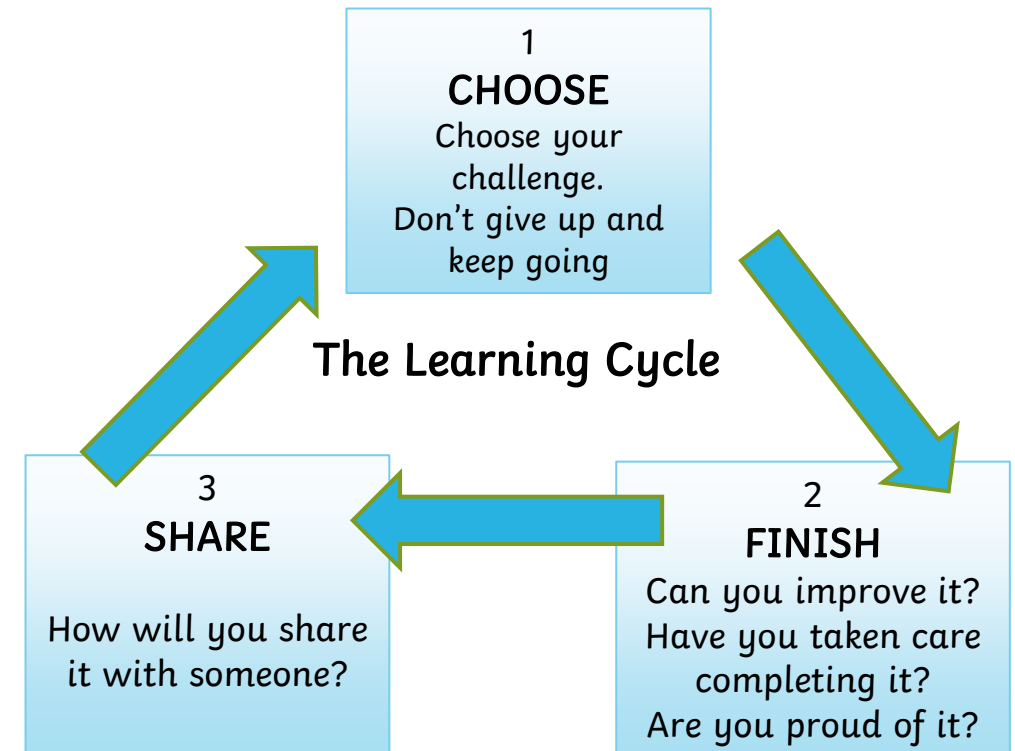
1
CHOOSE
Choose your challenge.
Don’t give up and keep going

The Learning Cycle

2
FINISH
Can you improve it?
Have you taken care completing it?
Are you proud of it?

3
SHARE

How will you share it with someone?